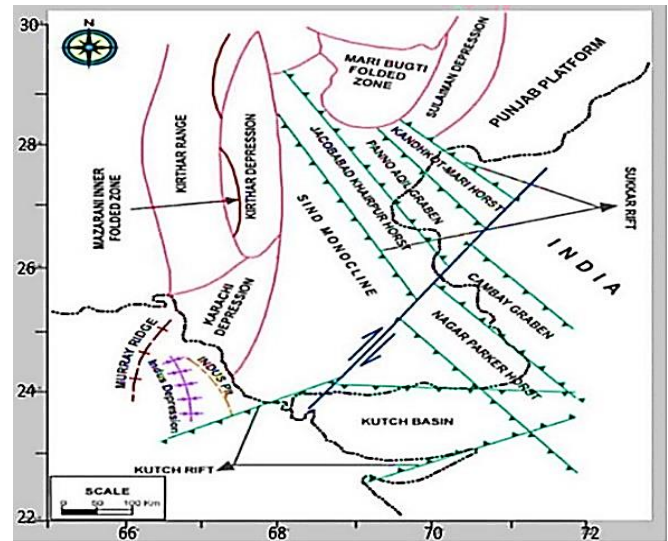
30
28
26
24
22
66
68
70
72
N
MARI BUGTI FOLDED ZONE
SULAIMAN DEPRESSION
PUNJAB PLATFORM
KIRTHAR RANGE
KIRTHAR DEPRESSION
MAZARANI INNER FOLDED ZONE
KANDHKOT-MARI HORST
PANNO AQIL GRABEN
JACOBABAD KHAIRPUR HORST
SUKKAR RIFT
SIND MONOCLINE
INDIA
KARACHI DEPRESSION
CAMBAY GRABEN
NAGAR PARKER HORST
MURRAY RIDGE
INDUS P...
Indus Depression
KUTCH BASIN
KUTCH RIFT
SCALE
0 50 100 Km